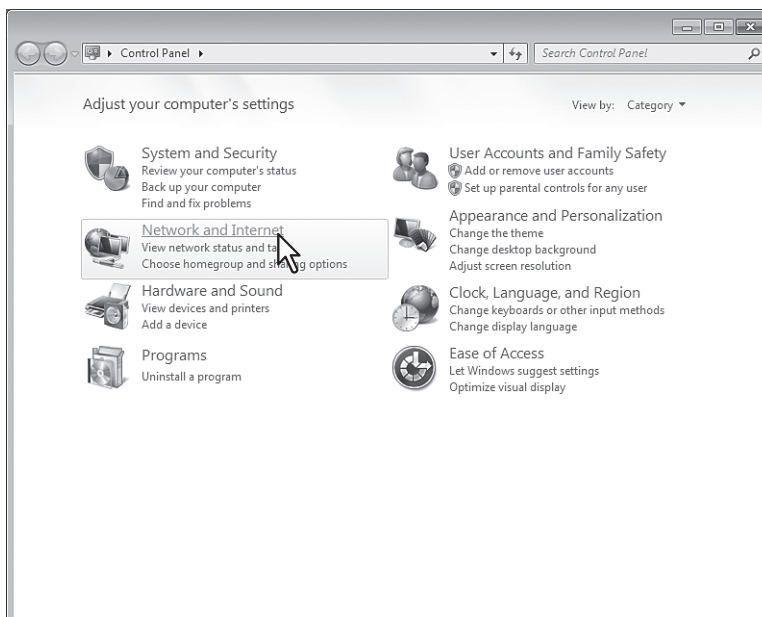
Control Panel ▸

Search Control Panel

Adjust your computer's settings

View by: Category ▾

System and Security
Review your computer's status
Back up your computer
Find and fix problems

Network and Internet
View network status and ta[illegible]
Choose homegroup and sh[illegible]g options

Hardware and Sound
View devices and printers
Add a device

Programs
Uninstall a program

User Accounts and Family Safety
Add or remove user accounts
Set up parental controls for any user

Appearance and Personalization
Change the theme
Change desktop background
Adjust screen resolution

Clock, Language, and Region
Change keyboards or other input methods
Change display language

Ease of Access
Let Windows suggest settings
Optimize visual display